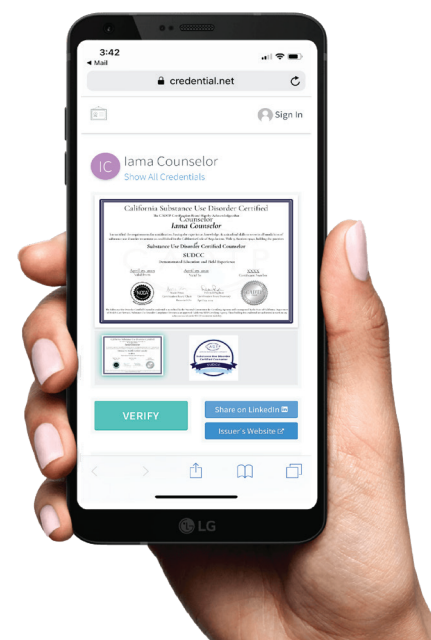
3:42
◄ Mail
credential.net

Sign In

IC
Iama Counselor
Show All Credentials

California Substance Use Disorder Certified
Counselor
Iama Counselor
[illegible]
Substance Use Disorder Certified Counselor
SUDCC
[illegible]

VERIFY
Share on LinkedIn
Issuer's Website

LG